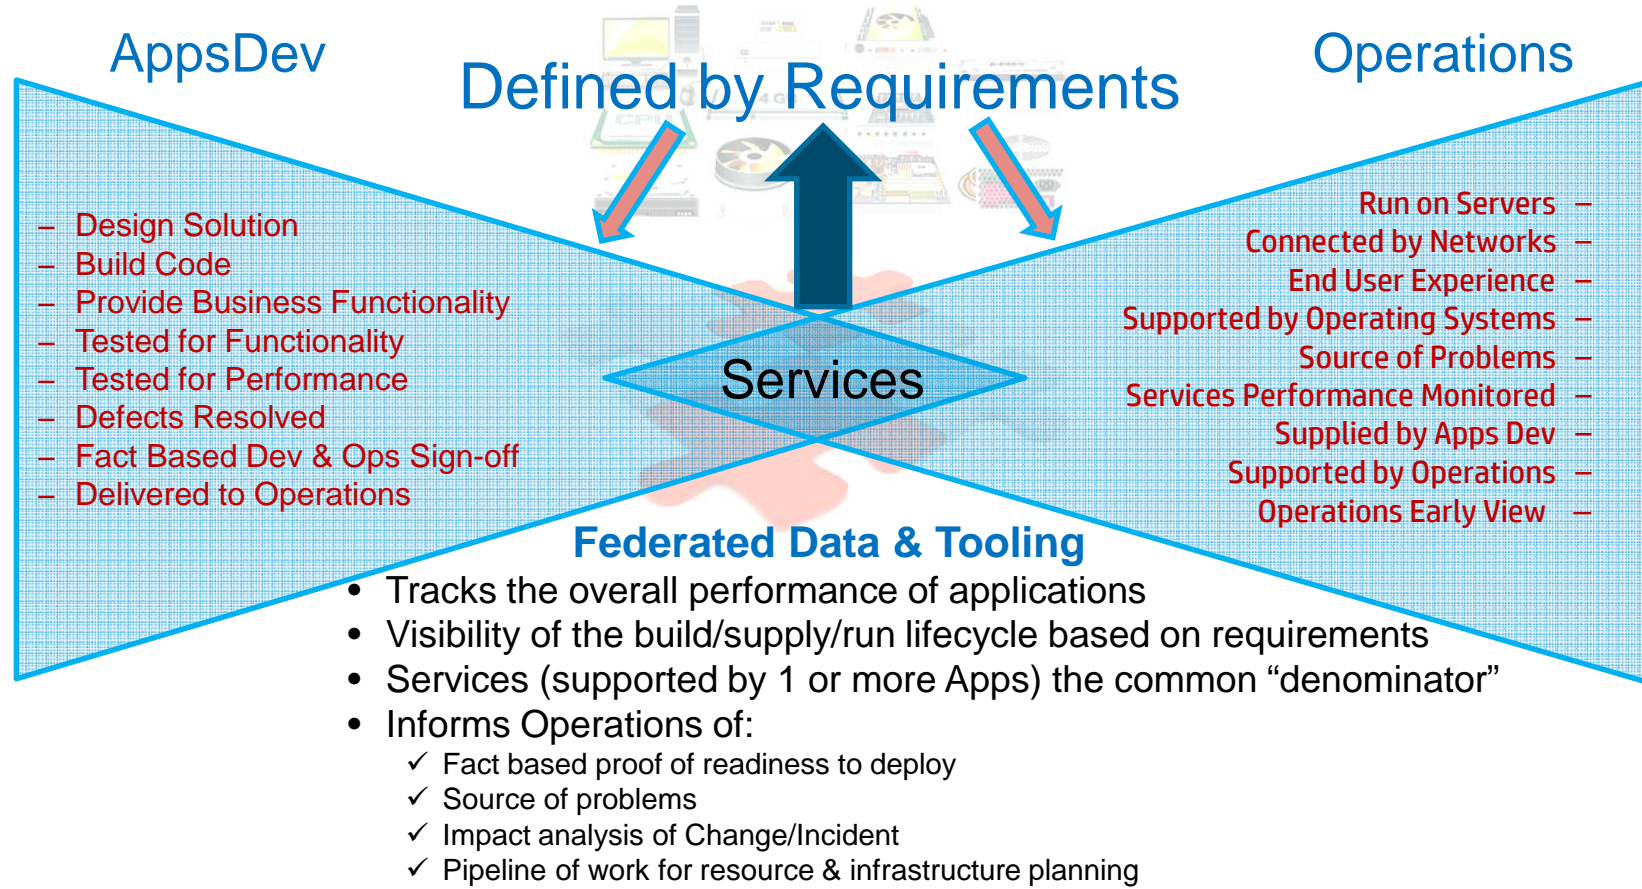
AppsDev

Defined by Requirements

Operations

– Design Solution
– Build Code
– Provide Business Functionality
– Tested for Functionality
– Tested for Performance
– Defects Resolved
– Fact Based Dev & Ops Sign-off
– Delivered to Operations

Services

Run on Servers –
Connected by Networks –
End User Experience –
Supported by Operating Systems –
Source of Problems –
Services Performance Monitored –
Supplied by Apps Dev –
Supported by Operations –
Operations Early View –

Federated Data & Tooling

• Tracks the overall performance of applications
• Visibility of the build/supply/run lifecycle based on requirements
• Services (supported by 1 or more Apps) the common “denominator”
• Informs Operations of:
✓ Fact based proof of readiness to deploy
✓ Source of problems
✓ Impact analysis of Change/Incident
✓ Pipeline of work for resource & infrastructure planning